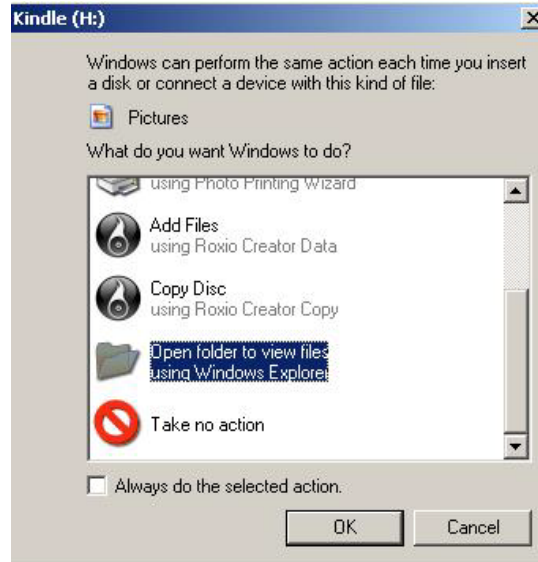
Kindle (H:)

Windows can perform the same action each time you insert a disk or connect a device with this kind of file:

Pictures

What do you want Windows to do?

using Photo Printing Wizard

Add Files
using Roxio Creator Data

Copy Disc
using Roxio Creator Copy

Open folder to view files
using Windows Explorer

Take no action

Always do the selected action.

OK

Cancel